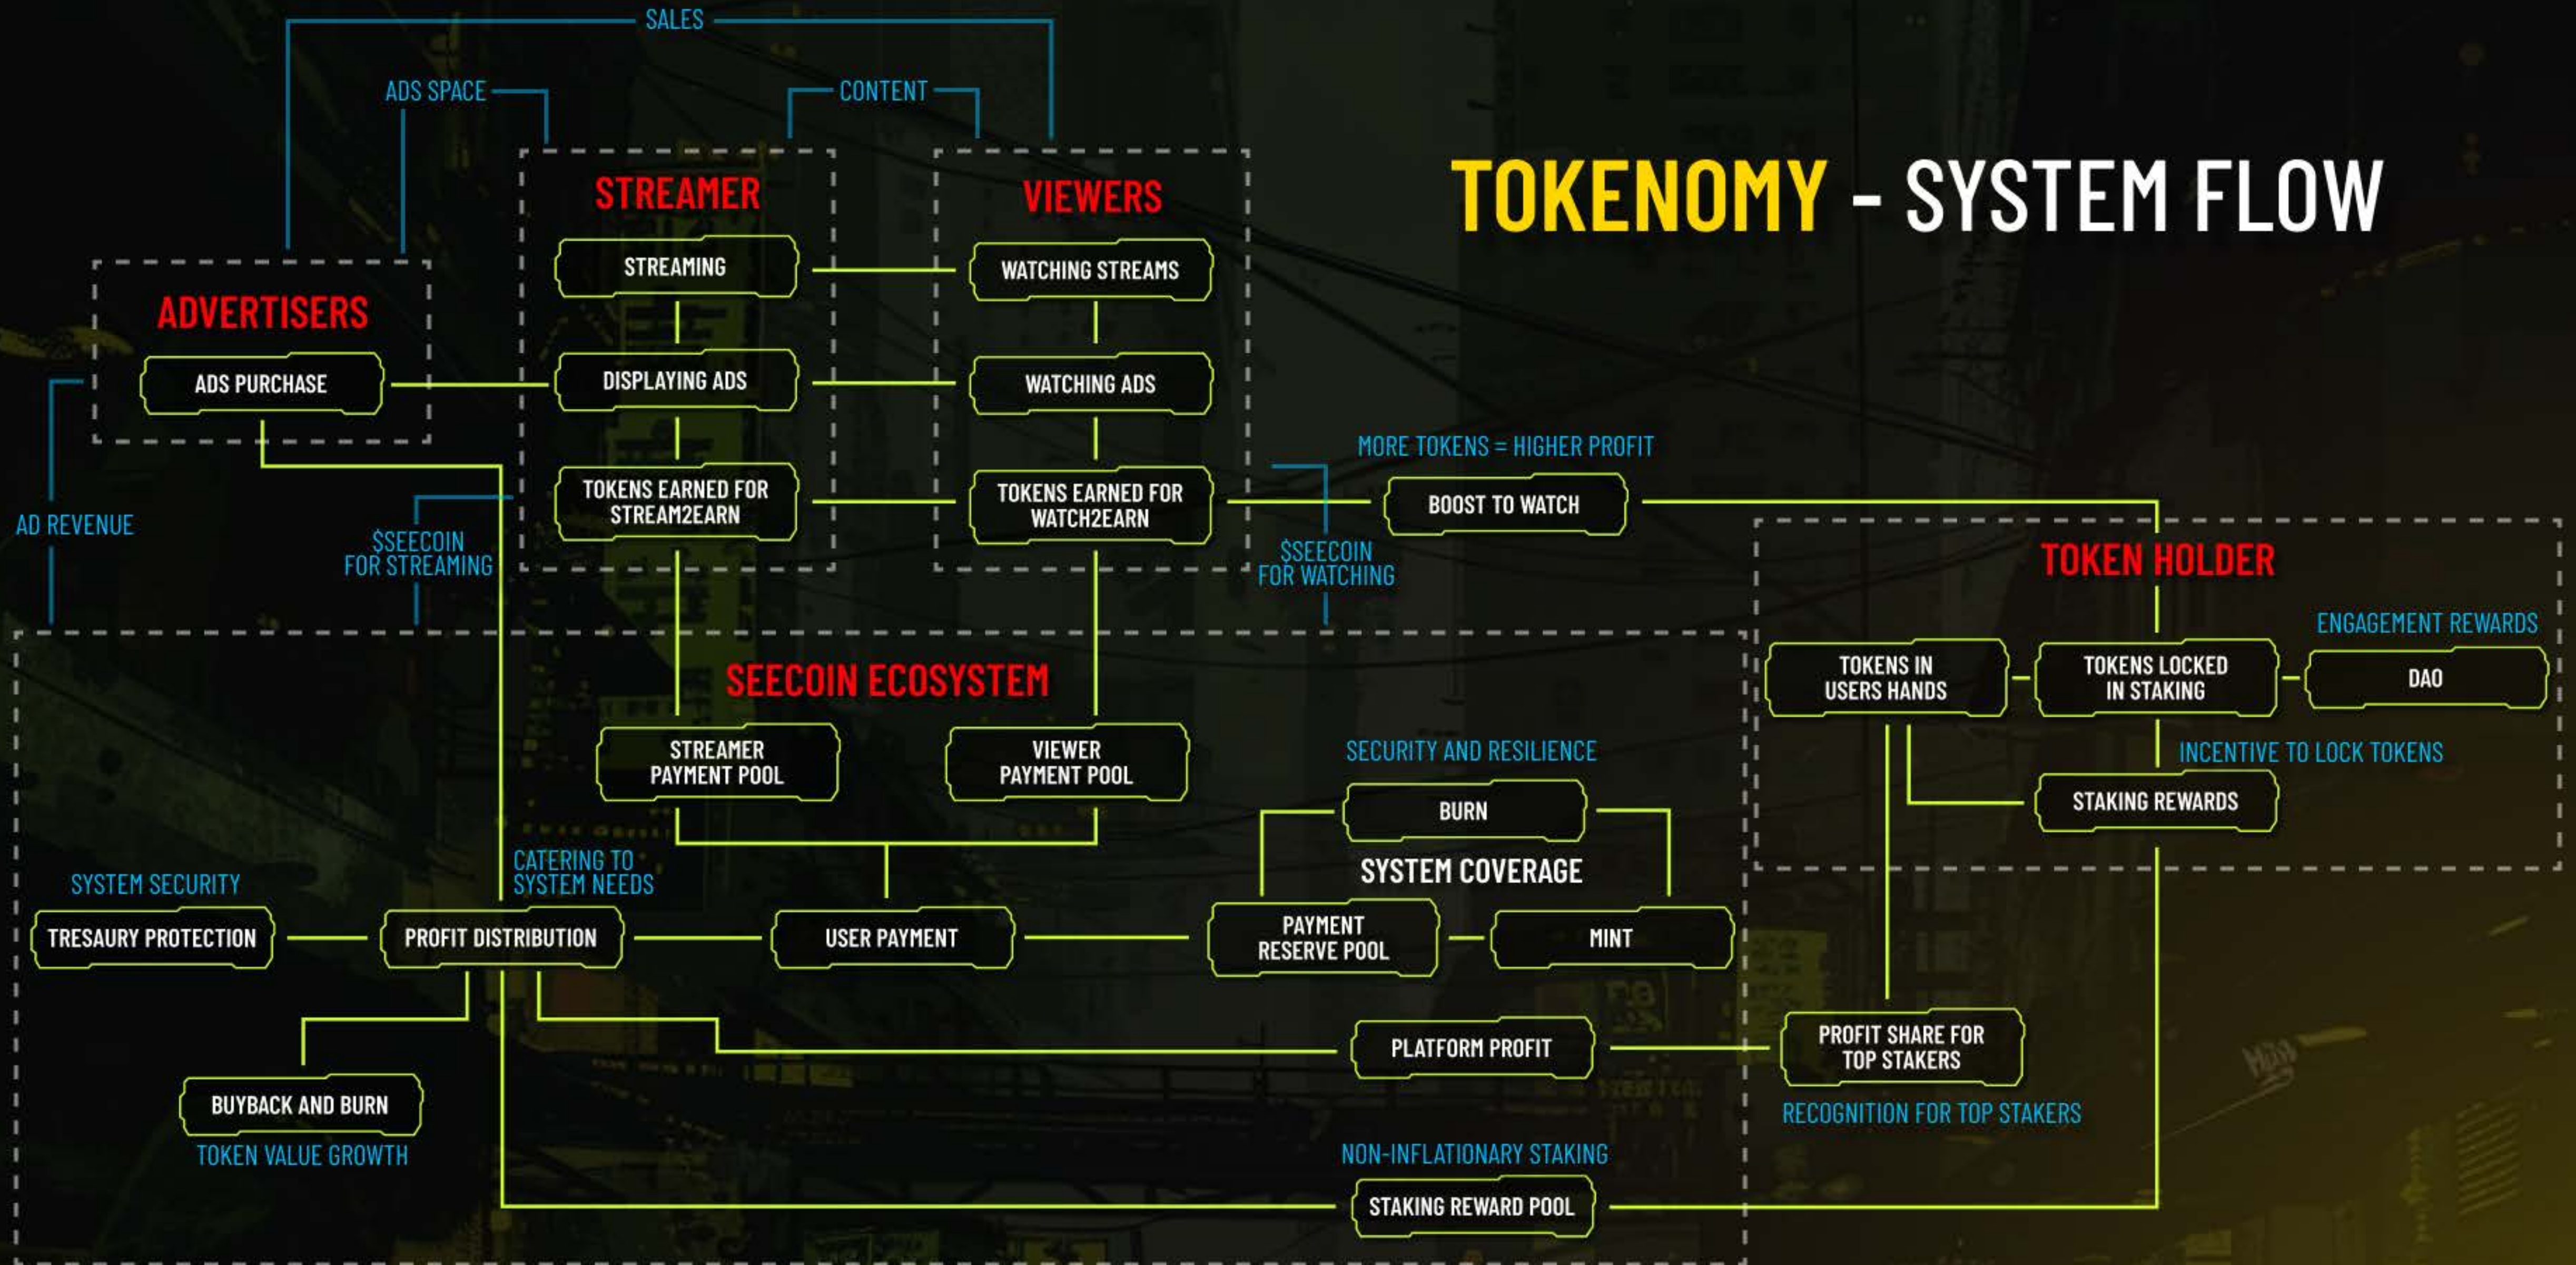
SALES

ADS SPACE

CONTENT

TOKENOMY - SYSTEM FLOW

STREAMER

VIEWERS

STREAMING

WATCHING STREAMS

ADVERTISERS

ADS PURCHASE

DISPLAYING ADS

WATCHING ADS

MORE TOKENS = HIGHER PROFIT

TOKENS EARNED FOR STREAM2EARN

TOKENS EARNED FOR WATCH2EARN

BOOST TO WATCH

AD REVENUE

$SEECOIN FOR STREAMING

$SEECOIN FOR WATCHING

TOKEN HOLDER

ENGAGEMENT REWARDS

SEECOIN ECOSYSTEM

TOKENS IN USERS HANDS

TOKENS LOCKED IN STAKING

DAO

INCENTIVE TO LOCK TOKENS

STREAMER PAYMENT POOL

VIEWER PAYMENT POOL

SECURITY AND RESILIENCE

BURN

STAKING REWARDS

SYSTEM COVERAGE

CATERING TO SYSTEM NEEDS

SYSTEM SECURITY

TRESAURY PROTECTION

PROFIT DISTRIBUTION

USER PAYMENT

PAYMENT RESERVE POOL

MINT

PLATFORM PROFIT

PROFIT SHARE FOR TOP STAKERS

BUYBACK AND BURN

TOKEN VALUE GROWTH

RECOGNITION FOR TOP STAKERS

NON-INFLATIONARY STAKING

STAKING REWARD POOL